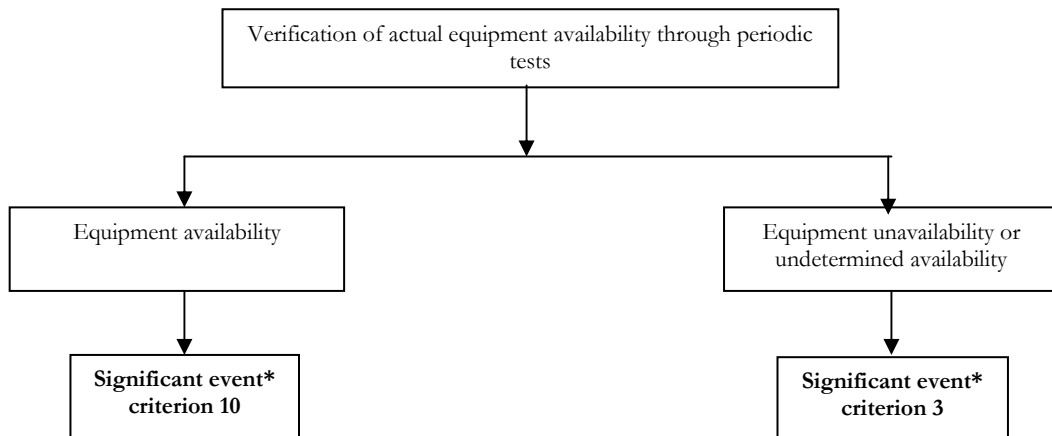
Verification of actual equipment availability through periodic tests

Equipment availability

Equipment unavailability or undetermined availability

**Significant event* criterion 10**

**Significant event* criterion 3**